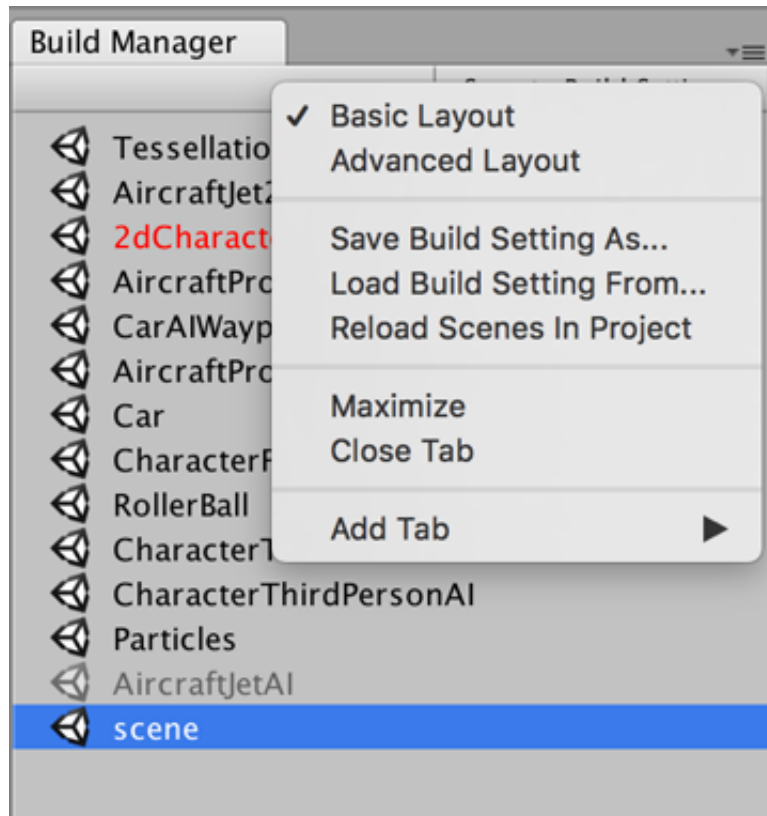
Build Manager

Tessellatio
AircraftJet2
2dCharact
AircraftPro
CarAIWayp
AircraftPro
Car
CharacterF
RollerBall
CharacterT
CharacterThirdPersonAI
Particles
AircraftJetAI
scene

✓ Basic Layout
Advanced Layout

Save Build Setting As...
Load Build Setting From...
Reload Scenes In Project

Maximize
Close Tab

Add Tab ▶